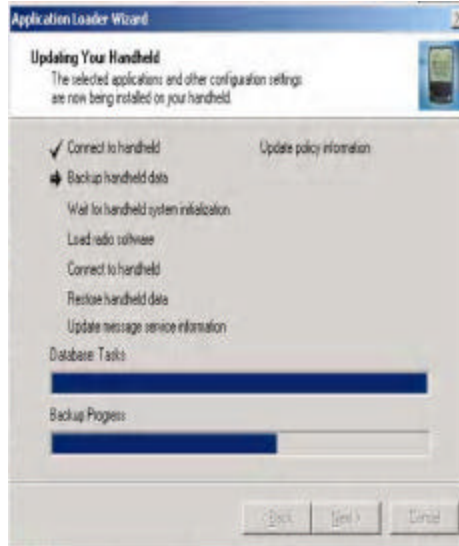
Application Loader Wizard

Updating Your Handheld
The selected applications and other configuration settings are now being installed on your handheld.

Connect to handheld
Update policy information
Backup handheld data
Wait for handheld system initialization
Load radio software
Connect to handheld
Restore handheld data
Update message service information

Database: Tasks

Backup Progress

< Back
Next >
Cancel